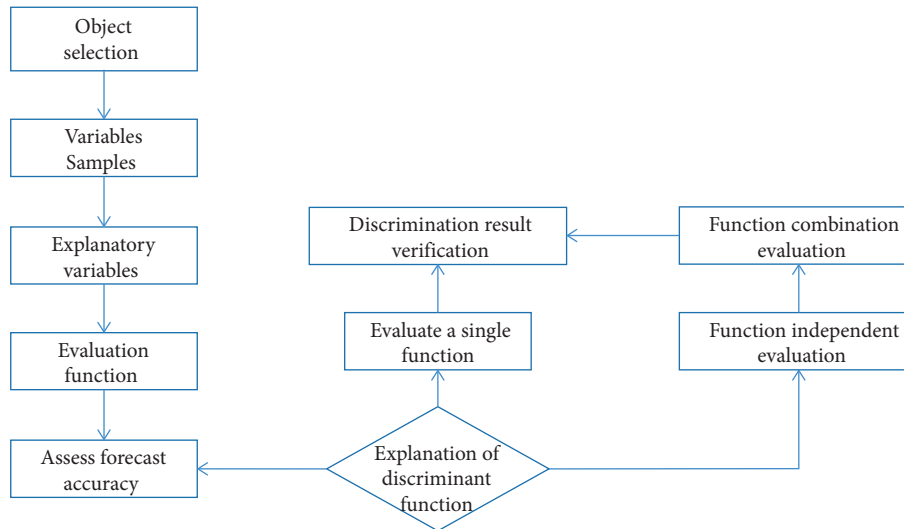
Object selection

Variables Samples

Explanatory variables

Evaluation function

Assess forecast accuracy

Discrimination result verification

Function combination evaluation

Evaluate a single function

Function independent evaluation

Explanation of discriminant function